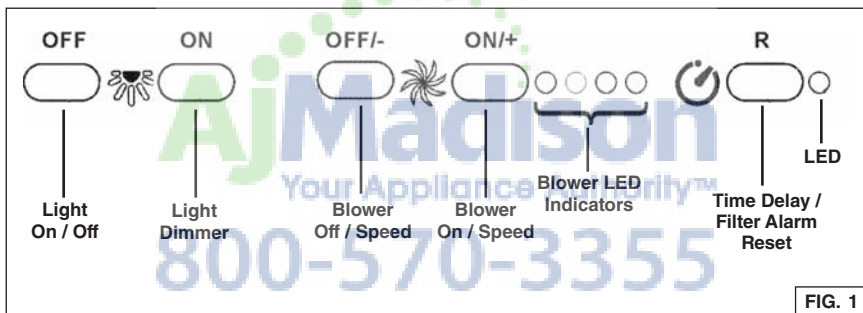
OFF ON OFF/- ON/+ R

AjMadison
Your Appliance Authority™
800-570-3355

Light On / Off

Light Dimmer

Blower Off / Speed

Blower On / Speed

Blower LED Indicators

Time Delay / Filter Alarm Reset

LED

FIG. 1